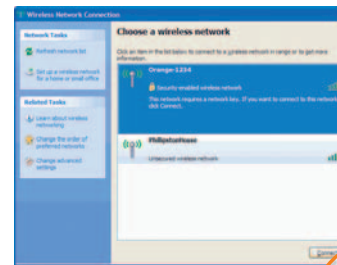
Wireless Network Connection

Network Tasks

Refresh network list

Set up a wireless network for a home or small office

Related Tasks

Learn about wireless networking

Change the order of preferred networks

Change advanced settings

Choose a wireless network

Click an item in the list below to connect to a wireless network in range or to get more information.

Orange-1234

Security-enabled wireless network

This network requires a network key. If you want to connect to this network, click Connect.

PhilipstonHouse

Unsecured wireless network

Conn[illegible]